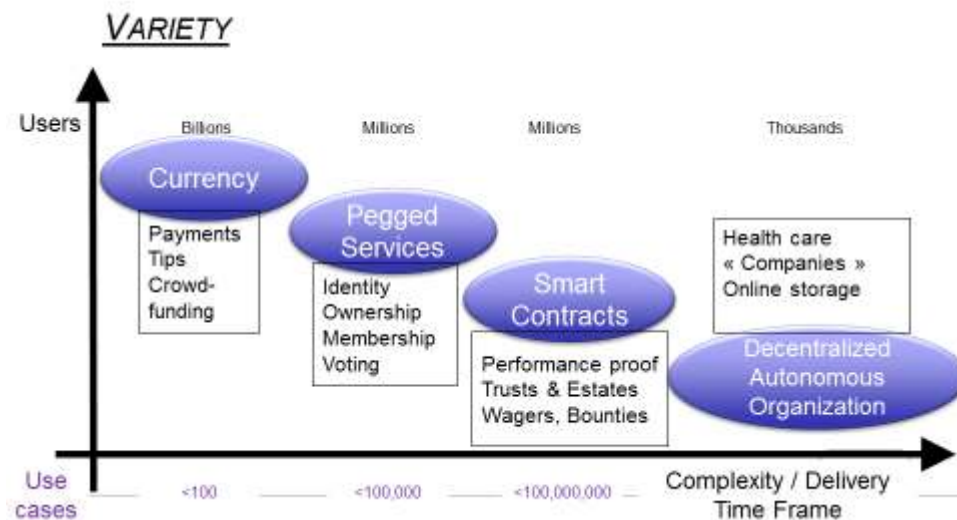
VARIETY

Users

Billions

Millions

Millions

Thousands

Currency

Payments
Tips
Crowdfunding

Pegged Services

Identity
Ownership
Membership
Voting

Smart Contracts

Performance proof
Trusts & Estates
Wagers, Bounties

Health care
« Companies »
Online storage

Decentralized Autonomous Organization

Use cases

<100

<100,000

<100,000,000

Complexity / Delivery Time Frame